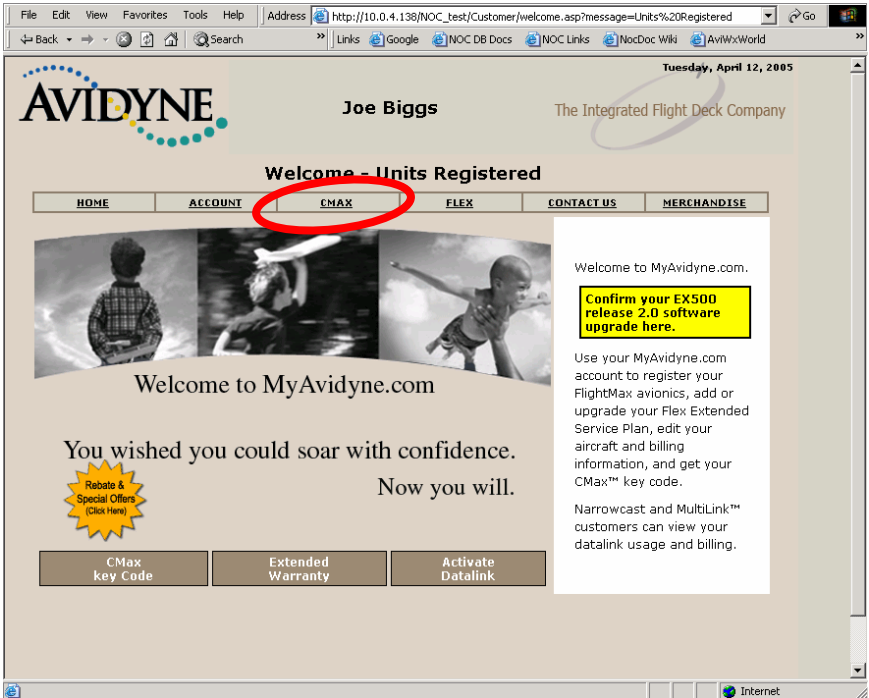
File Edit View Favorites Tools Help Address http://10.0.4.138/NOC_test/Customer/welcome.asp?message=Units%20Registered Go

Back Search Links Google NOC DB Docs NOC Links NocDoc Wiki AviWxWorld

AVIDYNE

Joe Biggs

Tuesday, April 12, 2005

The Integrated Flight Deck Company

Welcome - Units Registered

| HOME | ACCOUNT | CMAX | FLEX | CONTACT US | MERCHANDISE |
|---|---|---|---|---|---|

Welcome to MyAvidyne.com

You wished you could soar with confidence.

Now you will.

Rebate & Special Offers (Click Here)

Welcome to MyAvidyne.com.

Confirm your EX500 release 2.0 software upgrade here.

Use your MyAvidyne.com account to register your FlightMax avionics, add or upgrade your Flex Extended Service Plan, edit your aircraft and billing information, and get your CMax™ key code.

Narrowcast and MultiLink™ customers can view your datalink usage and billing.

CMax key Code

Extended Warranty

Activate Datalink

Internet